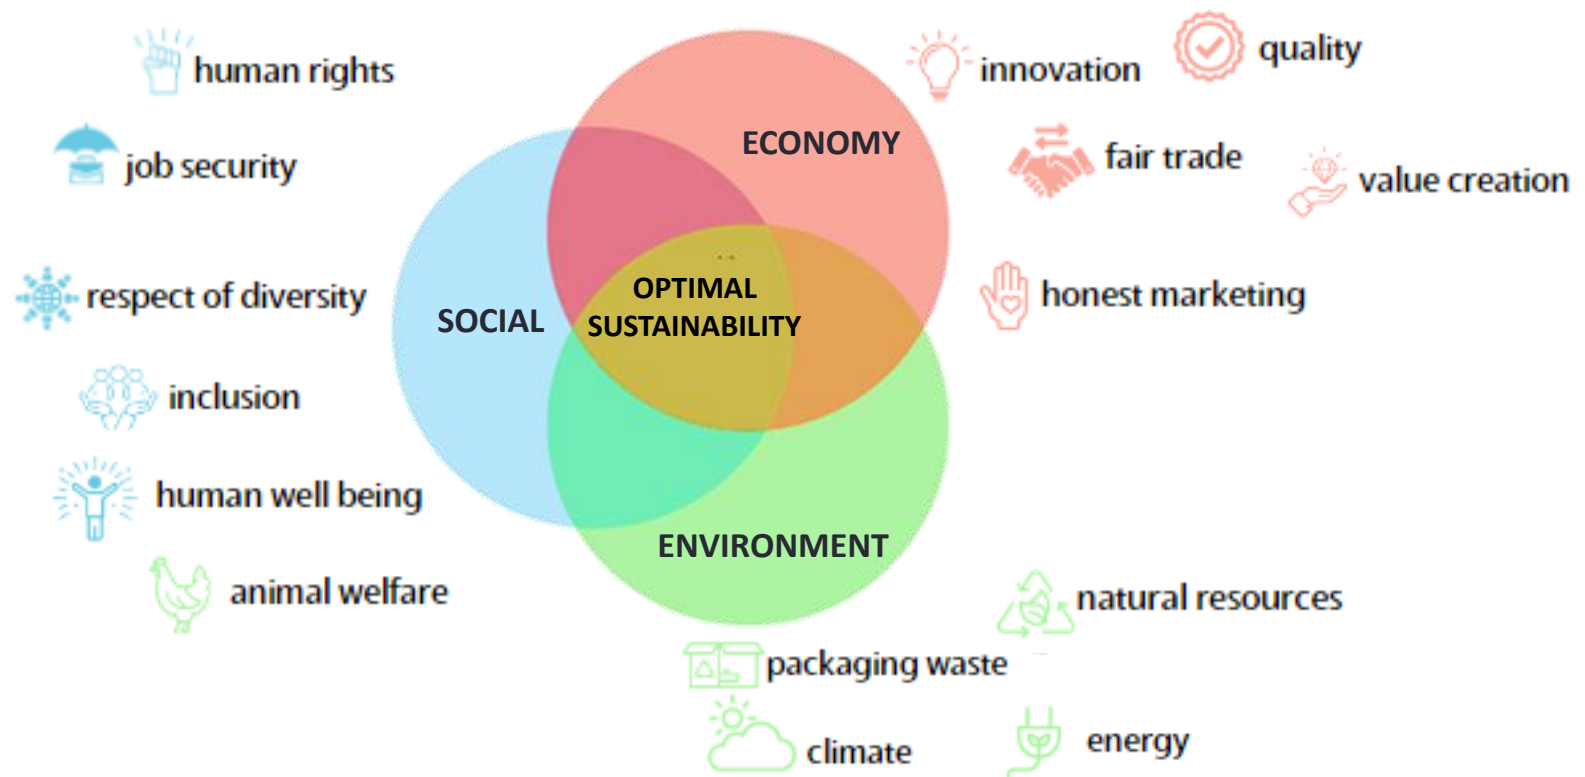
human rights

job security

respect of diversity

inclusion

human well being

animal welfare

innovation

quality

ECONOMY

fair trade

value creation

honest marketing

SOCIAL

OPTIMAL SUSTAINABILITY

ENVIRONMENT

natural resources

packaging waste

climate

energy